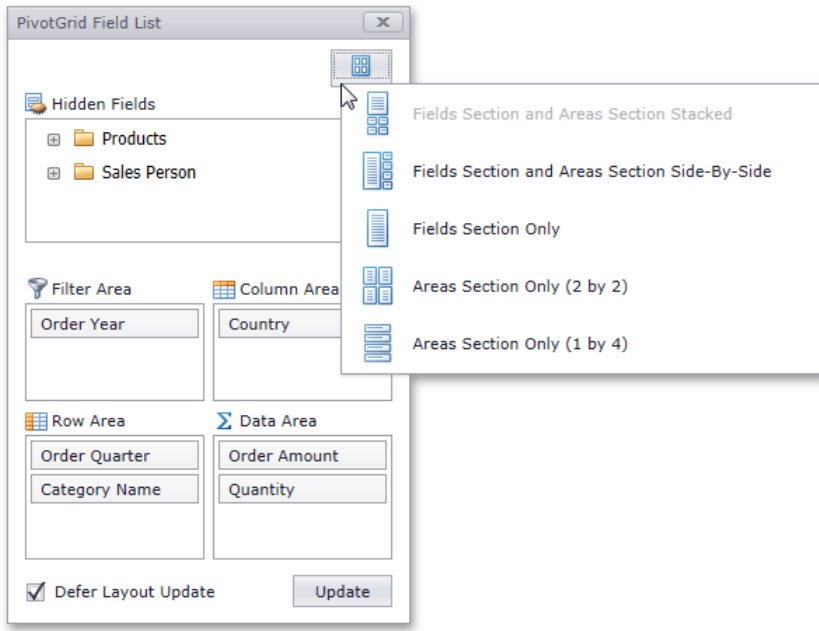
PivotGrid Field List

Hidden Fields

Products

Sales Person

Filter Area

Order Year

Column Area

Country

Row Area

Order Quarter

Category Name

Data Area

Order Amount

Quantity

Defer Layout Update

Update

Fields Section and Areas Section Stacked

Fields Section and Areas Section Side-By-Side

Fields Section Only

Areas Section Only (2 by 2)

Areas Section Only (1 by 4)